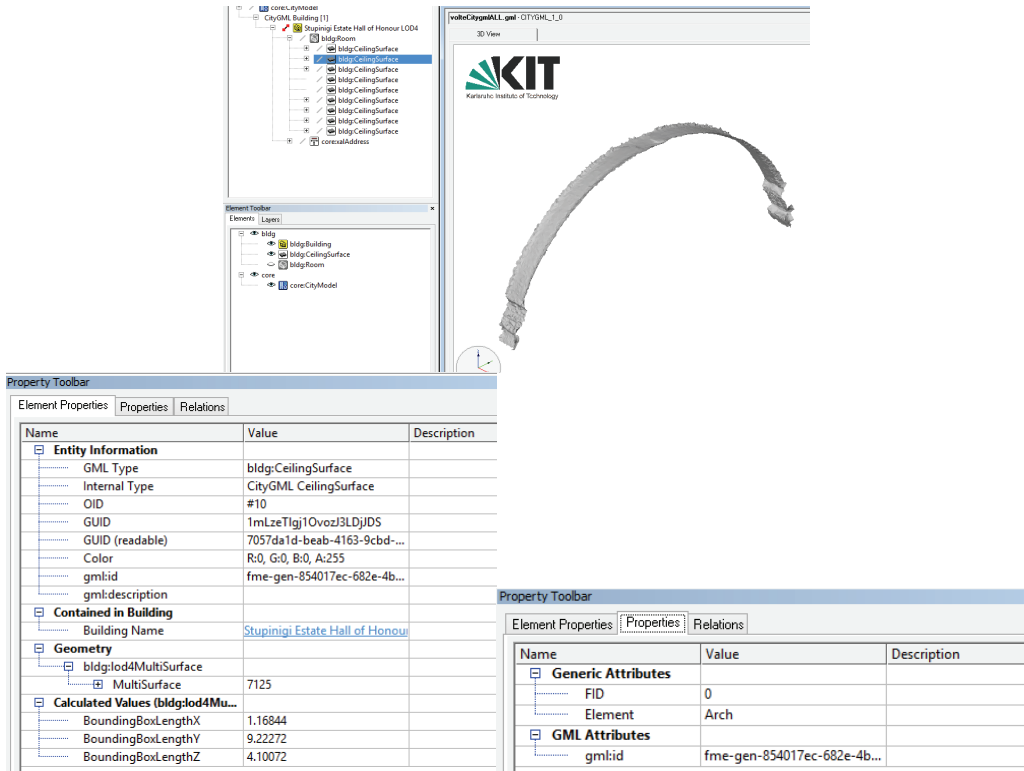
core:CityModel
CityGML Building [1]
Stupinigi Estate Hall of Honour LOD4
bldg:Room
bldg:CeilingSurface
bldg:CeilingSurface
bldg:CeilingSurface
bldg:CeilingSurface
bldg:CeilingSurface
bldg:CeilingSurface
bldg:CeilingSurface
bldg:CeilingSurface
bldg:CeilingSurface
core:xalAddress

Element Toolbar
Elements | Layers
bldg
bldg:Building
bldg:CeilingSurface
bldg:Room
core
core:CityModel

volteCitygmlALL.gml - CITYGML_1_0
3D View

KIT
Karlsruhe Institute of Technology

Property Toolbar
Element Properties | Properties | Relations

| Name | Value | Description |
|---|---|---|
| Entity Information | | |
| GML Type | bldg:CeilingSurface | |
| Internal Type | CityGML CeilingSurface | |
| OID | #10 | |
| GUID | 1mLzeTlgj1OvozJ3LDjJDS | |
| GUID (readable) | 7057da1d-beab-4163-9cbd-... | |
| Color | R:0, G:0, B:0, A:255 | |
| gml:id | fme-gen-854017ec-682e-4b... | |
| gml:description | | |
| Contained in Building | | |
| Building Name | Stupinigi Estate Hall of Honour | |
| Geometry | | |
| bldg:lod4MultiSurface | | |
| MultiSurface | 7125 | |
| Calculated Values (bldg:lod4Mu... | | |
| BoundingBoxLengthX | 1.16844 | |
| BoundingBoxLengthY | 9.22272 | |
| BoundingBoxLengthZ | 4.10072 | |

Property Toolbar
Element Properties | Properties | Relations

| Name | Value | Description |
|---|---|---|
| Generic Attributes | | |
| FID | 0 | |
| Element | Arch | |
| GML Attributes | | |
| gml:id | fme-gen-854017ec-682e-4b... | |